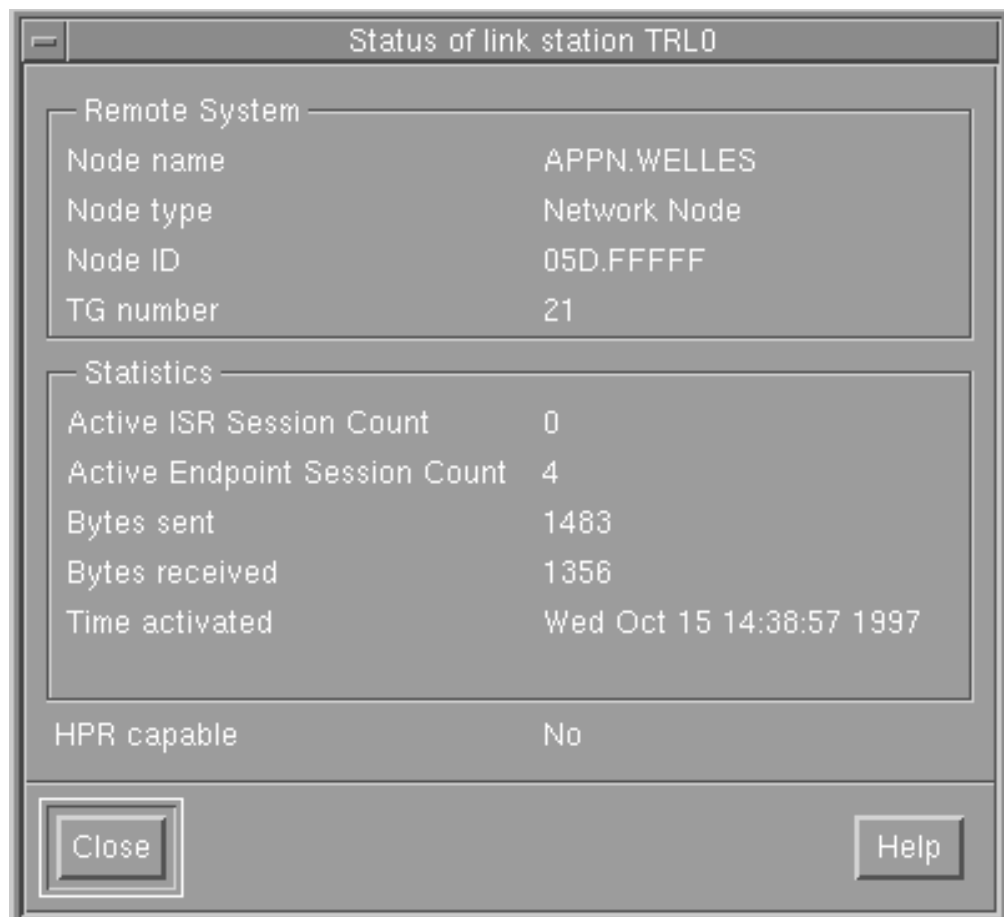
Status of link station TRL0

Remote System

| | |
|---|---|
| Node name | APPN.WELLES |
| Node type | Network Node |
| Node ID | 05D.FFFFF |
| TG number | 21 |

Statistics

| | |
|---|---|
| Active ISR Session Count | 0 |
| Active Endpoint Session Count | 4 |
| Bytes sent | 1483 |
| Bytes received | 1356 |
| Time activated | Wed Oct 15 14:38:57 1997 |

HPR capable No

Close

Help